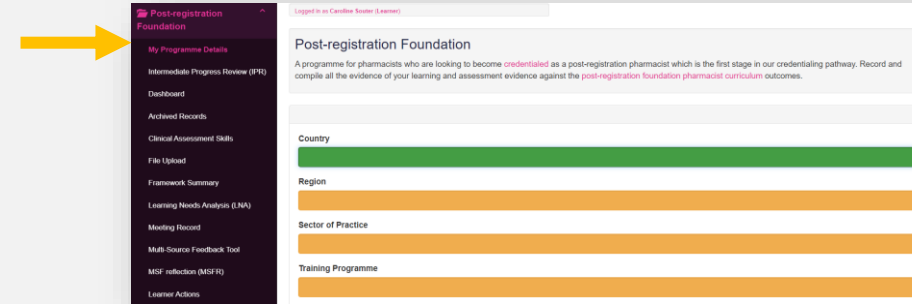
Post-registration Foundation

My Programme Details

Intermediate Progress Review (IPR)

Dashboard

Archived Records

Clinical Assessment Skills

File Upload

Framework Summary

Learning Needs Analysis (LNA)

Meeting Record

Multi-Source Feedback Tool

MSF reflection (MSFR)

Learner Actions

Logged in as Caroline Souter (Learner)

Post-registration Foundation

A programme for pharmacists who are looking to become credentialed as a post-registration pharmacist which is the first stage in our credentialing pathway. Record and compile all the evidence of your learning and assessment evidence against the post-registration foundation pharmacist curriculum outcomes.

Country

Region

Sector of Practice

Training Programme